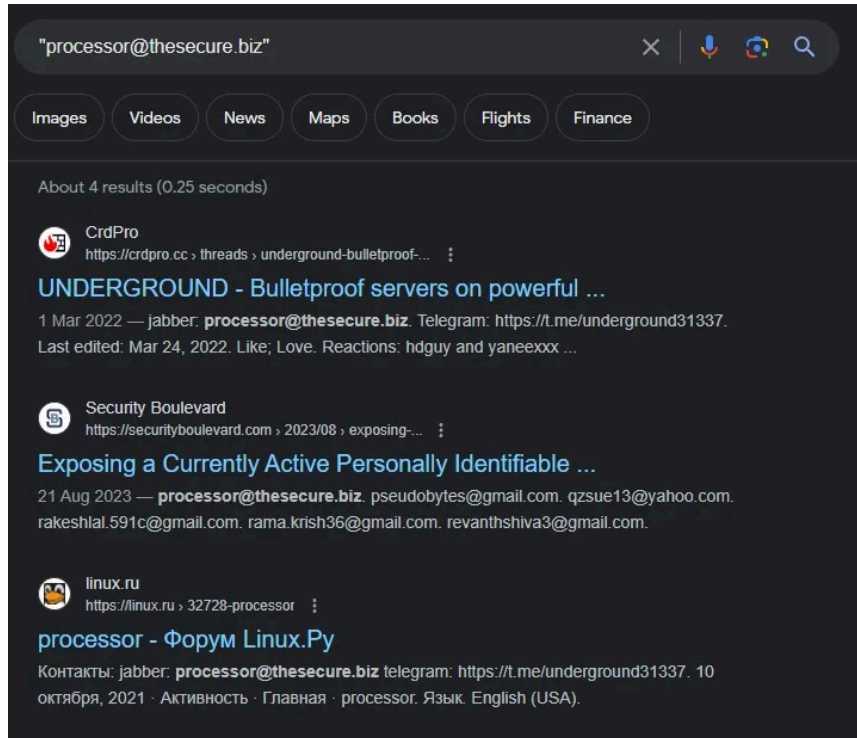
"processor@thesecure.biz"

Images Videos News Maps Books Flights Finance

About 4 results (0.25 seconds)

CrdPro
https://crdpro.cc › threads › underground-bulletproof-...

UNDERGROUND - Bulletproof servers on powerful ...

1 Mar 2022 — jabber: **processor@thesecure.biz**. Telegram: https://t.me/underground31337. Last edited: Mar 24, 2022. Like; Love. Reactions: hdguy and yaneexxx ...

Security Boulevard
https://securityboulevard.com › 2023/08 › exposing-...

Exposing a Currently Active Personally Identifiable ...

21 Aug 2023 — **processor@thesecure.biz**. pseudobytes@gmail.com. qzsue13@yahoo.com. rakeshlal.591c@gmail.com. rama.krish36@gmail.com. revanthshiva3@gmail.com.

linux.ru
https://linux.ru › 32728-processor

processor - Форум Linux.Ру

Контакты: jabber: **processor@thesecure.biz** telegram: https://t.me/underground31337. 10 октября, 2021 · Активность · Главная · processor. Язык. English (USA).